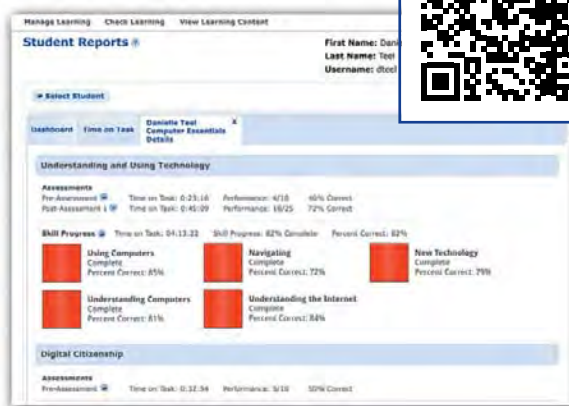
Manage Learning Check Learning View Learning Content

Student Reports

First Name: Dani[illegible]
Last Name: Teel
Username: dteel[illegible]

Select Student

Dashboard Time on Task Danielle Teel Computer Essentials Details x

Understanding and Using Technology

Assessments
Pre-Assessment Time on Task: 0:25:16 Performance: 4/10 40% Correct
Post-Assessment 1 Time on Task: 0:41:09 Performance: 18/25 72% Correct

Skill Progress Time on Task: 04:13:22 Skill Progress: 82% Complete Percent Correct: 82%

Using Computers
Complete
Percent Correct: 85%

Navigating
Complete
Percent Correct: 72%

New Technology
Complete
Percent Correct: 79%

Understanding Computers
Complete
Percent Correct: 81%

Understanding the Internet
Complete
Percent Correct: 84%

Digital Citizenship

Assessments
Pre-Assessment Time on Task: 0:32:54 Performance: 5/10 50% Correct